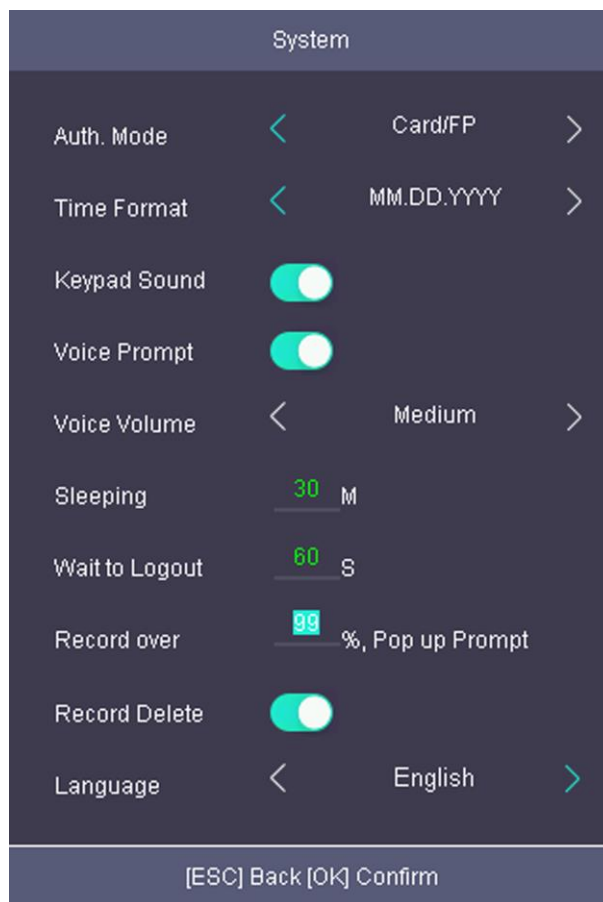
System

Auth. Mode < Card/FP >

Time Format < MM.DD.YYYY >

Keypad Sound

Voice Prompt

Voice Volume < Medium >

Sleeping 30 M

Wait to Logout 60 S

Record over 99 %, Pop up Prompt

Record Delete

Language < English >

[ESC] Back [OK] Confirm